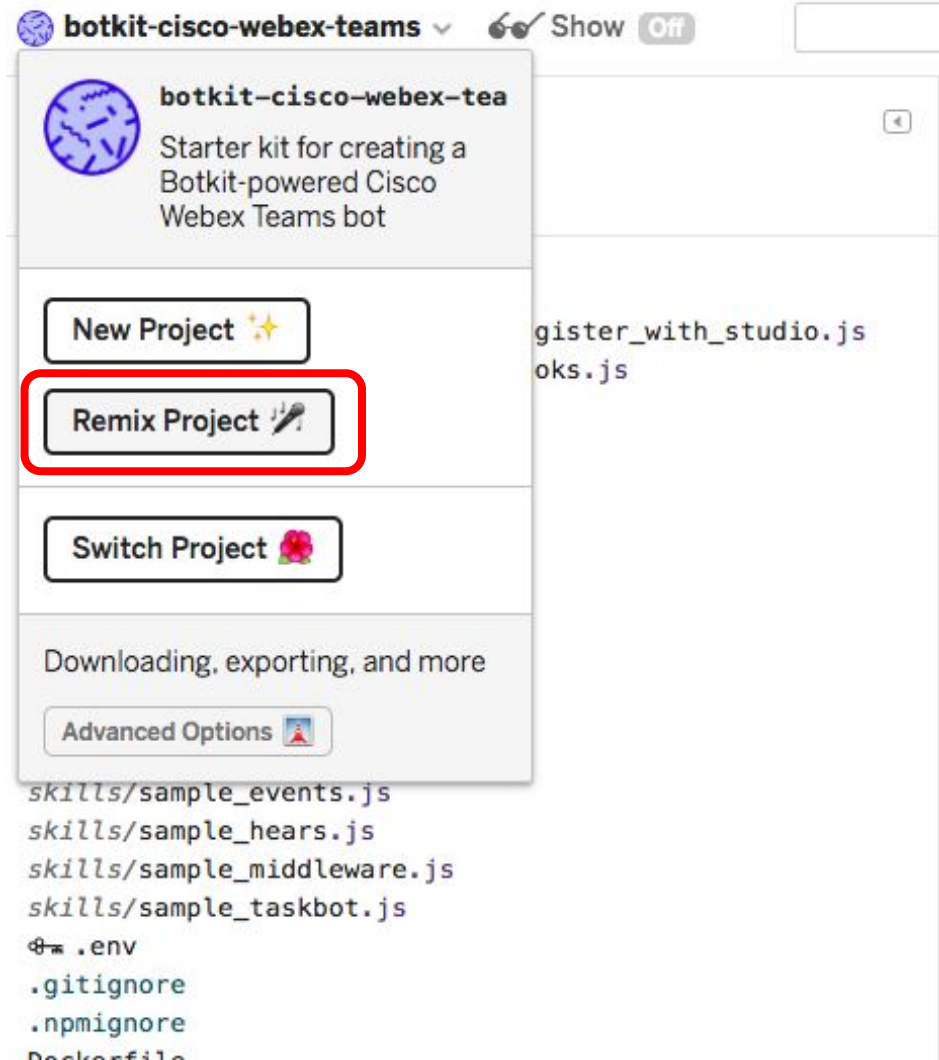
botkit-cisco-webex-teams Show Off

botkit-cisco-webex-tea

Starter kit for creating a Botkit-powered Cisco Webex Teams bot

New Project ✨

gister_with_studio.js
oks.js

Remix Project

Switch Project

Downloading, exporting, and more

Advanced Options

skills/sample_events.js
skills/sample_hears.js
skills/sample_middleware.js
skills/sample_taskbot.js
.env
.gitignore
.npmignore
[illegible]